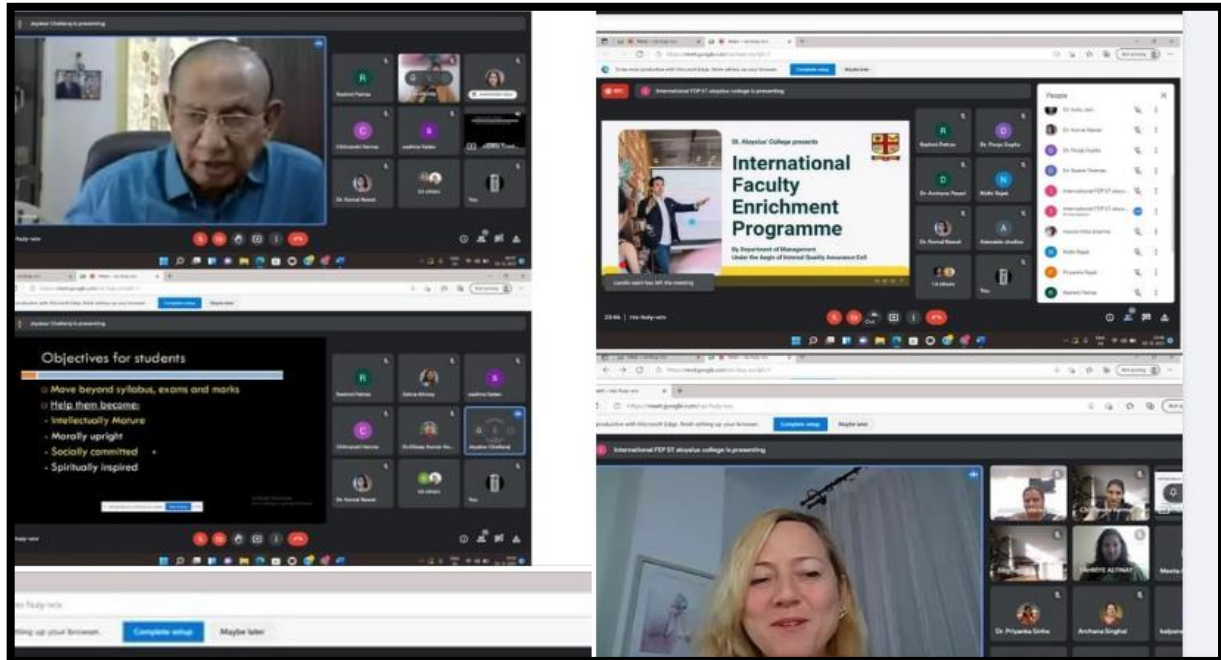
Jaydeep Chatterji is presenting

Rashmi Patnas

Chitrarekha Verma

Dr. Komal Rawat

You

Complete setup

Maybe later

Objectives for students

Move beyond syllabus, exams and marks

Help them become:

- Intellectually Mature
- Morally upright
- Socially committed
- Spiritually inspired

Complete setup

Maybe later

International FEP ST aloysius college is presenting

St. Aloysius' College presents

International Faculty Enrichment Programme

By Department of Management
Under the Aegis of Internal Quality Assurance Cell

People

Dr. Pooja Gupta

Nidhi Rajak

You

International FEP ST aloysius college is presenting

Complete setup

Maybe later

Dr. Priyanka Sinha

Archana Singhai